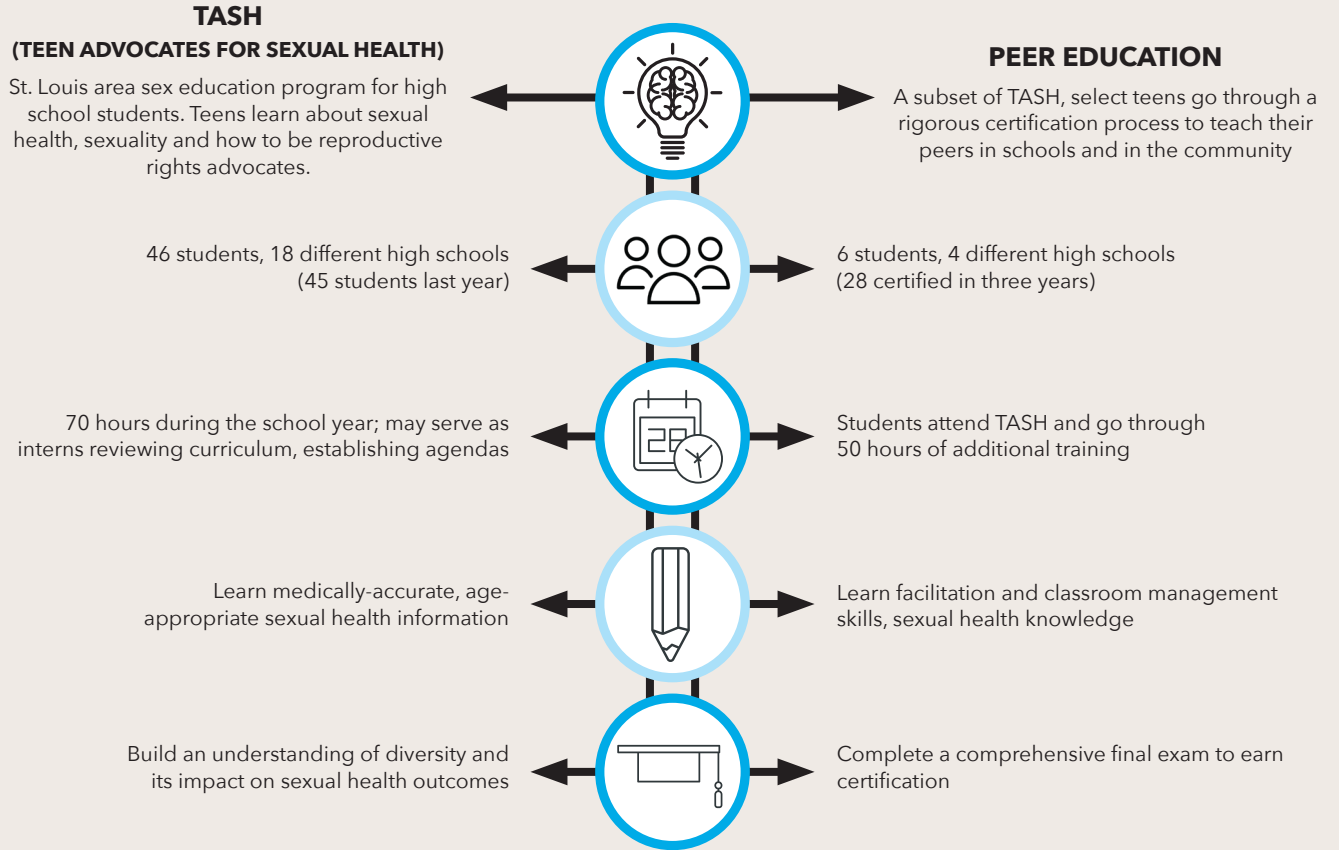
TASH
(TEEN ADVOCATES FOR SEXUAL HEALTH)

St. Louis area sex education program for high school students. Teens learn about sexual health, sexuality and how to be reproductive rights advocates.

PEER EDUCATION

A subset of TASH, select teens go through a rigorous certification process to teach their peers in schools and in the community

46 students, 18 different high schools (45 students last year)

6 students, 4 different high schools (28 certified in three years)

70 hours during the school year; may serve as interns reviewing curriculum, establishing agendas

28

Students attend TASH and go through 50 hours of additional training

Learn medically-accurate, age-appropriate sexual health information

Learn facilitation and classroom management skills, sexual health knowledge

Build an understanding of diversity and its impact on sexual health outcomes

Complete a comprehensive final exam to earn certification